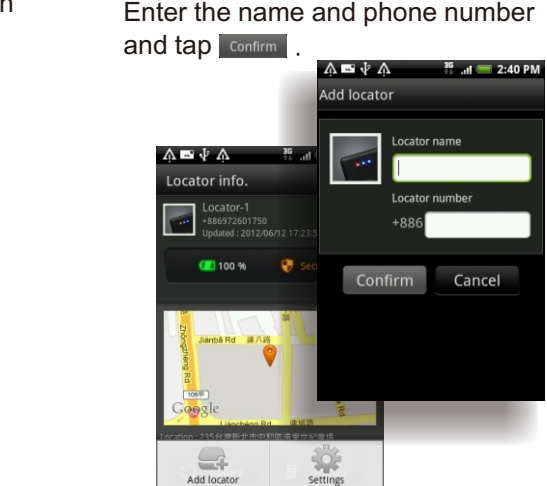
n

Enter the name and phone number and tap Confirm .

2:40 PM
Add locator
Locator name
Locator number
+886
Confirm
Cancel

Locator info.
Locator-1
+886972601750
Updated : 2012/06/12 17:23:5
100 %
Sec
Jiànbā Rd
建八路
Zhongzheng Rd
106甲
Google
Liánchéng Rd
連城路
Location : 235台灣新北市中和區連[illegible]
Add locator
Settings